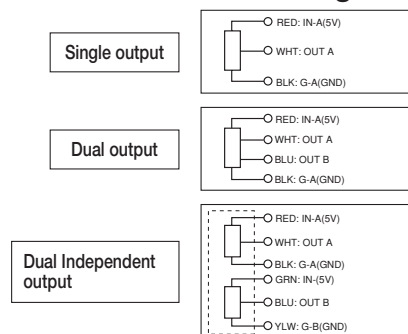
Single output

RED: IN-A(5V)
WHT: OUT A
BLK: G-A(GND)

Dual output

RED: IN-A(5V)
WHT: OUT A
BLU: OUT B
BLK: G-A(GND)

Dual Independent output

RED: IN-A(5V)
WHT: OUT A
BLK: G-A(GND)
GRN: IN-(5V)
BLU: OUT B
YLW: G-B(GND)